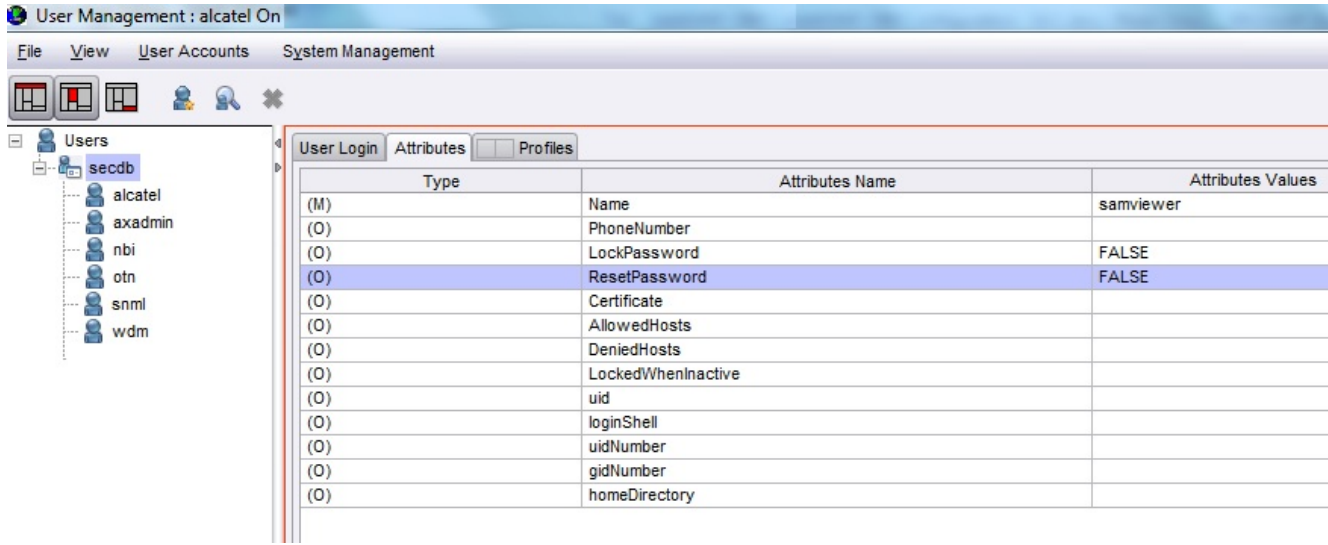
User Management : alcatel On

File View User Accounts System Management

Users
secdb
alcatel
axadmin
nbi
otn
snml
wdm

User Login Attributes Profiles

| Type | Attributes Name | Attributes Values |
|---|---|---|
| (M) | Name | samviewer |
| (O) | PhoneNumber | |
| (O) | LockPassword | FALSE |
| (O) | ResetPassword | FALSE |
| (O) | Certificate | |
| (O) | AllowedHosts | |
| (O) | DeniedHosts | |
| (O) | LockedWhenInactive | |
| (O) | uid | |
| (O) | loginShell | |
| (O) | uidNumber | |
| (O) | gidNumber | |
| (O) | homeDirectory | |